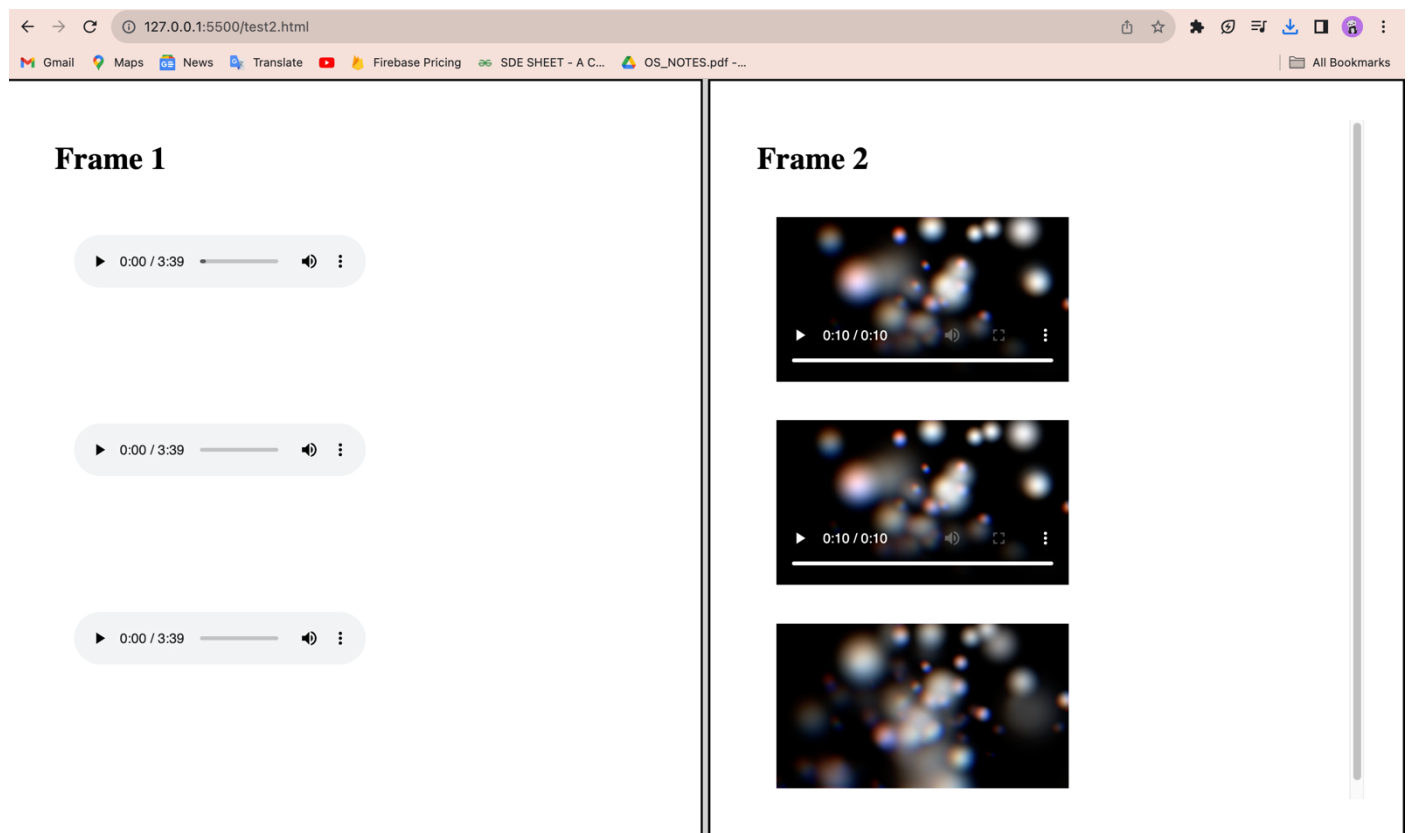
127.0.0.1:5500/test2.html

Gmail Maps News Translate Firebase Pricing SDE SHEET - A C... OS_NOTES.pdf -... All Bookmarks

Frame 1

0:00 / 3:39

0:00 / 3:39

0:00 / 3:39

Frame 2

0:10 / 0:10

0:10 / 0:10